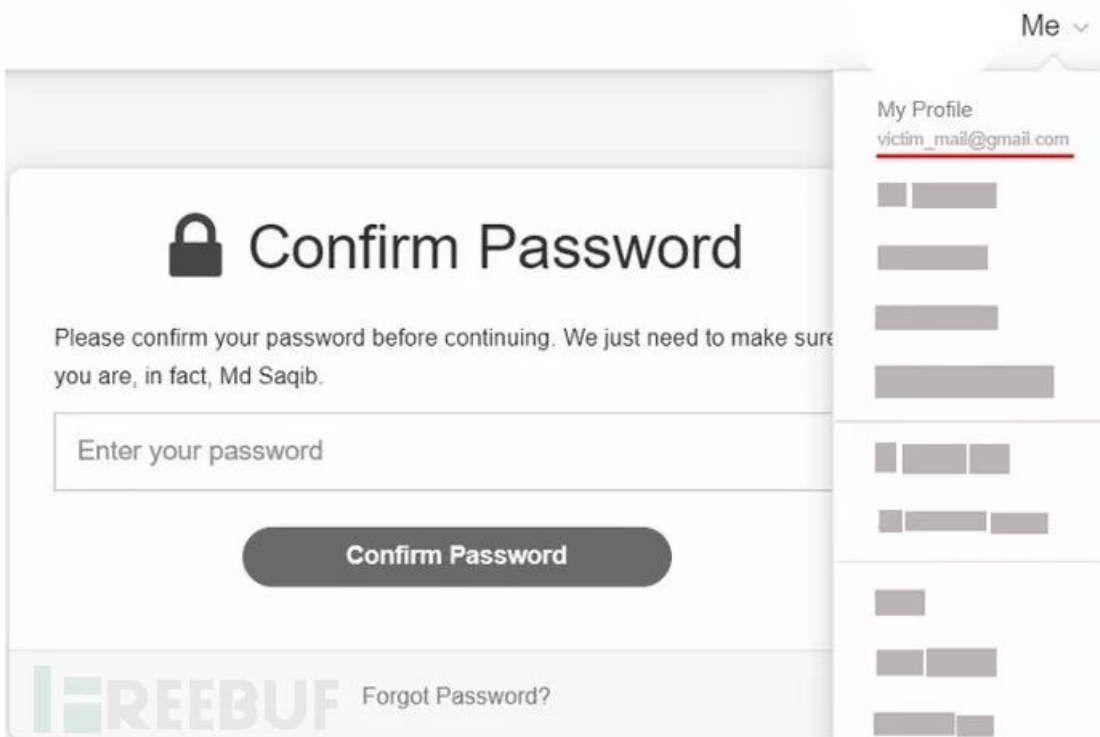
Me

My Profile
victim_mail@gmail.com

Confirm Password

Please confirm your password before continuing. We just need to make sure you are, in fact, Md Saqib.

Enter your password

Confirm Password

FREEBUF

Forgot Password?